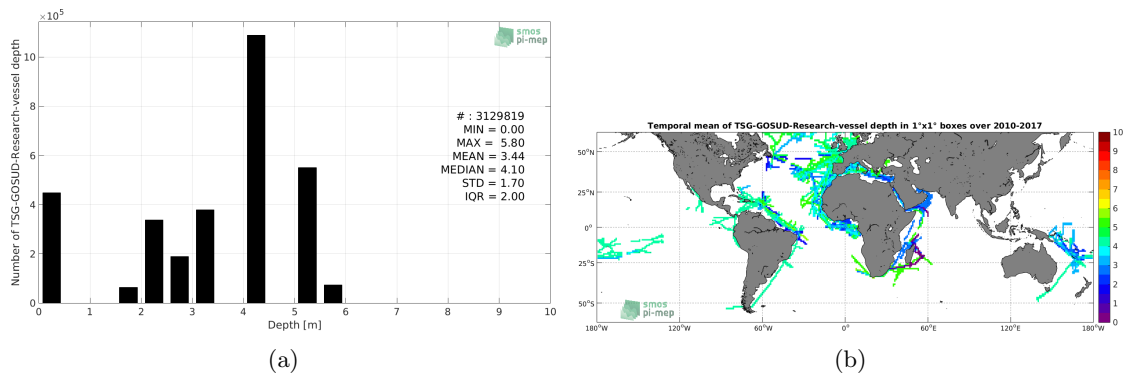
$\times 10^5$

smos pi-mep

Number of TSG-GOSUD-Research-vessel depth

10
8
6
4
2
0

# : 3129819
MIN = 0.00
MAX = 5.80
MEAN = 3.44
MEDIAN = 4.10
STD = 1.70
IQR = 2.00

0 1 2 3 4 5 6 7 8 9 10
Depth [m]

(a)

Temporal mean of TSG-GOSUD-Research-vessel depth in 1°x1° boxes over 2010-2017

50°N
25°N
0°
25°S
50°S

180°W 120°W 60°W 0° 60°E 120°E 180°W

smos pi-mep

10
9
8
7
6
5
4
3
2
1
0

(b)